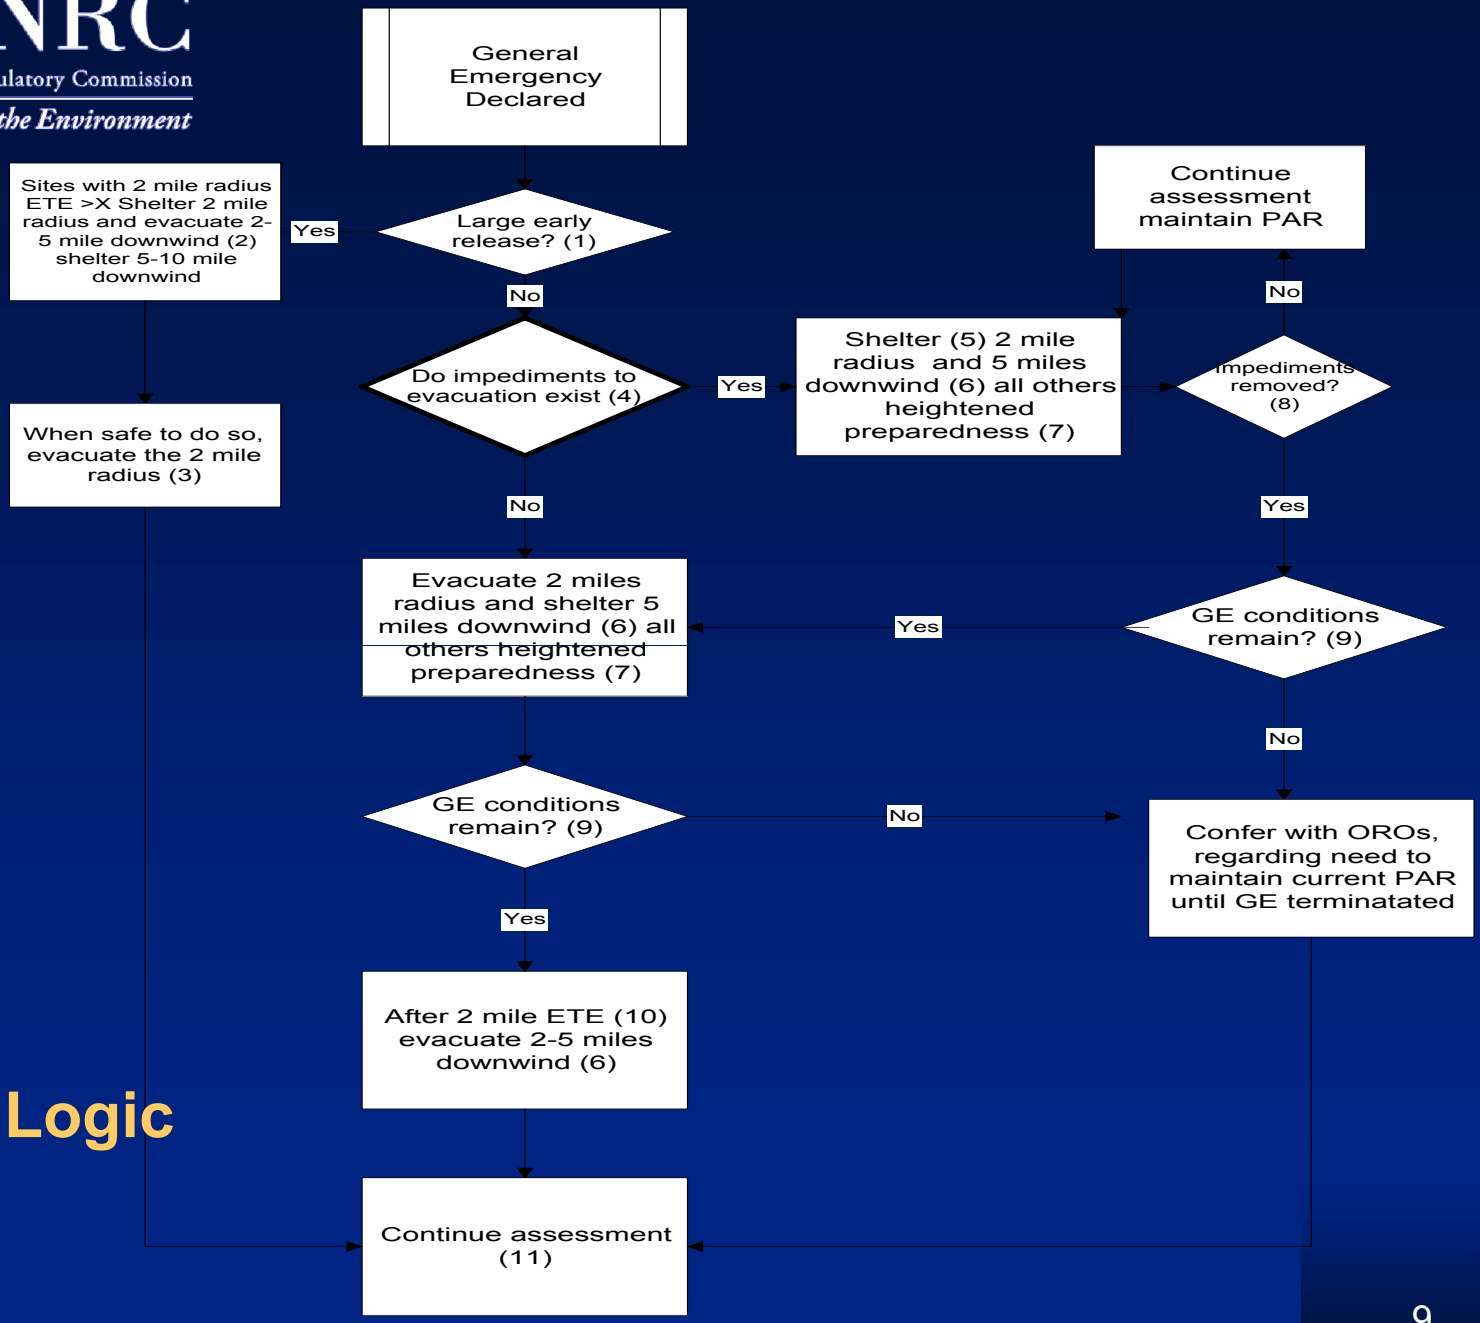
NRC
ulatory Commission
the Environment

General Emergency Declared

Large early release? (1)

Yes

Sites with 2 mile radius ETE >X Shelter 2 mile radius and evacuate 2-5 mile downwind (2) shelter 5-10 mile downwind

When safe to do so, evacuate the 2 mile radius (3)

No

Do impediments to evacuation exist (4)

Yes

Shelter (5) 2 mile radius and 5 miles downwind (6) all others heightened preparedness (7)

Continue assessment maintain PAR

No

Impediments removed? (8)

Yes

No

Evacuate 2 miles radius and shelter 5 miles downwind (6) all others heightened preparedness (7)

Yes

GE conditions remain? (9)

No

GE conditions remain? (9)

No

Confer with OROs, regarding need to maintain current PAR until GE terminatated

Yes

After 2 mile ETE (10) evacuate 2-5 miles downwind (6)

Logic

Continue assessment (11)

9